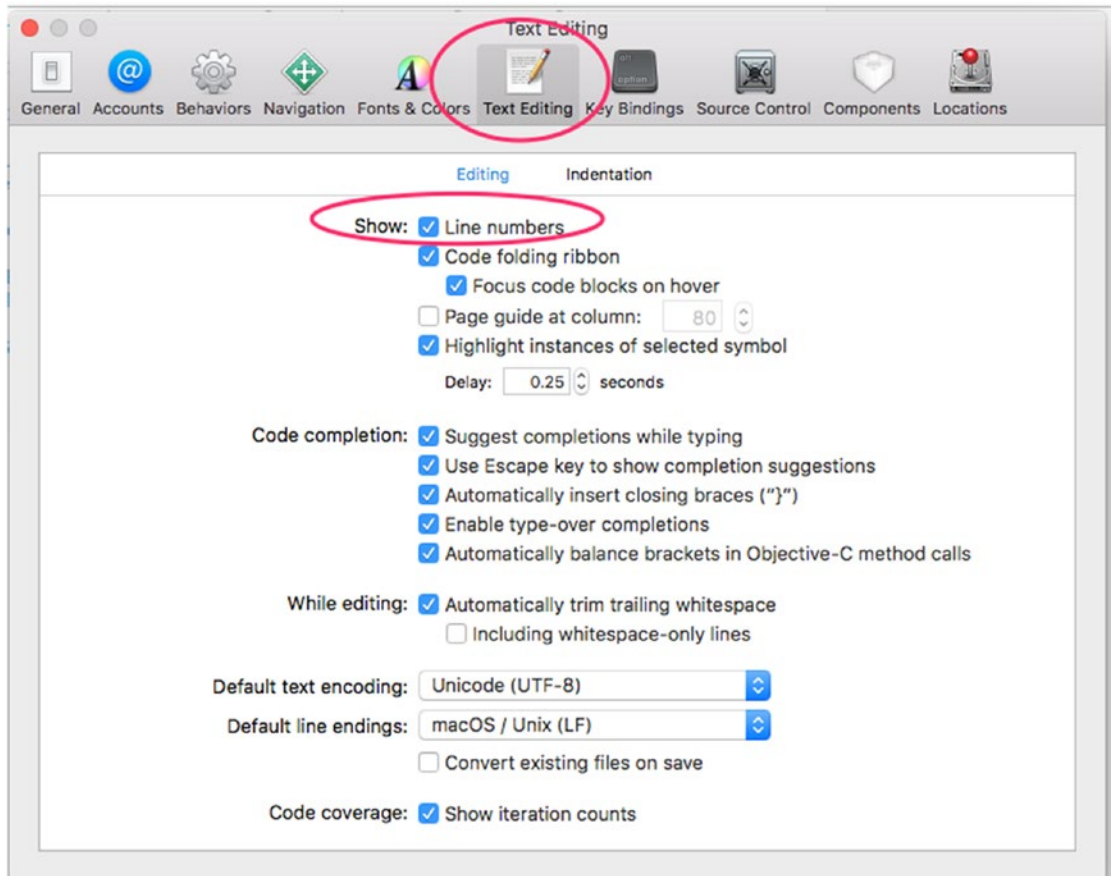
Text Editing

General Accounts Behaviors Navigation Fonts & Colors Text Editing Key Bindings Source Control Components Locations

Editing Indentation

Show: Line numbers
Code folding ribbon
Focus code blocks on hover
Page guide at column: 80
Highlight instances of selected symbol
Delay: 0.25 seconds

Code completion: Suggest completions while typing
Use Escape key to show completion suggestions
Automatically insert closing braces ("}")
Enable type-over completions
Automatically balance brackets in Objective-C method calls

While editing: Automatically trim trailing whitespace
Including whitespace-only lines

Default text encoding: Unicode (UTF-8)
Default line endings: macOS / Unix (LF)
Convert existing files on save

Code coverage: Show iteration counts